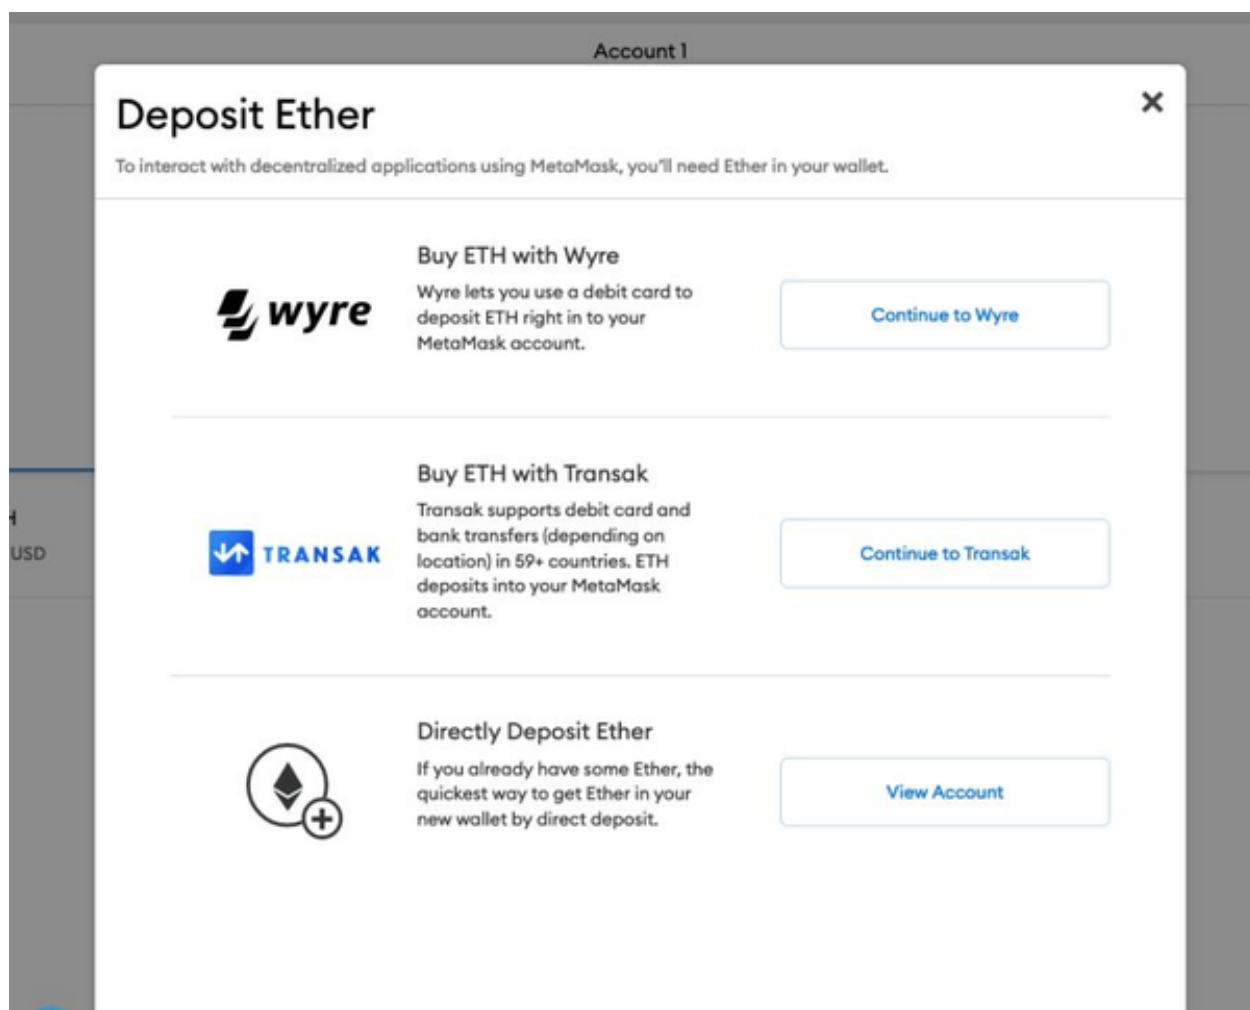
Account 1

Deposit Ether

×

To interact with decentralized applications using MetaMask, you'll need Ether in your wallet.

wyre

Buy ETH with Wyre

Wyre lets you use a debit card to deposit ETH right in to your MetaMask account.

Continue to Wyre

H
USD

TRANSAK

Buy ETH with Transak

Transak supports debit card and bank transfers (depending on location) in 59+ countries. ETH deposits into your MetaMask account.

Continue to Transak

Directly Deposit Ether

If you already have some Ether, the quickest way to get Ether in your new wallet by direct deposit.

View Account